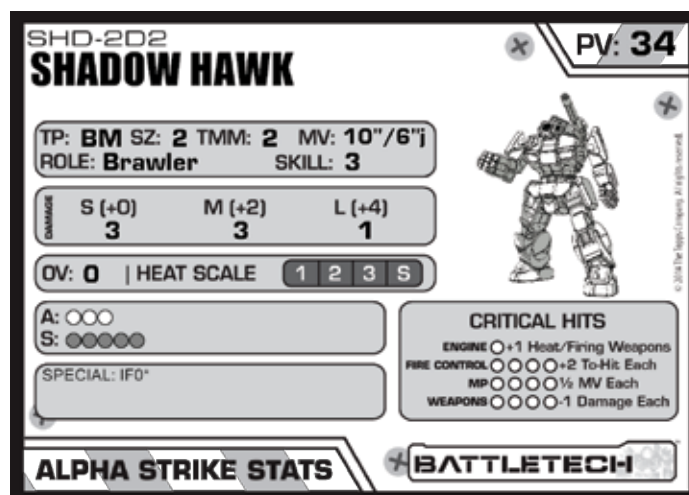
SHD-2D2
SHADOW HAWK

PV: 34

TP: BM SZ: 2 TMM: 2 MV: 10"/6"j
ROLE: Brawler SKILL: 3

DAMAGE
S (+0) M (+2) L (+4)
3 3 1

OV: 0 | HEAT SCALE 1 2 3 S

A: ○○○
S: ○○○○○

SPECIAL: IF0*

CRITICAL HITS
ENGINE ○ +1 Heat/Firing Weapons
FIRE CONTROL ○○○○ +2 To-Hit Each
MP ○○○○ ½ MV Each
WEAPONS ○○○○ -1 Damage Each

© 2014 The Topps Company. All rights reserved.

ALPHA STRIKE STATS

BATTLETECH